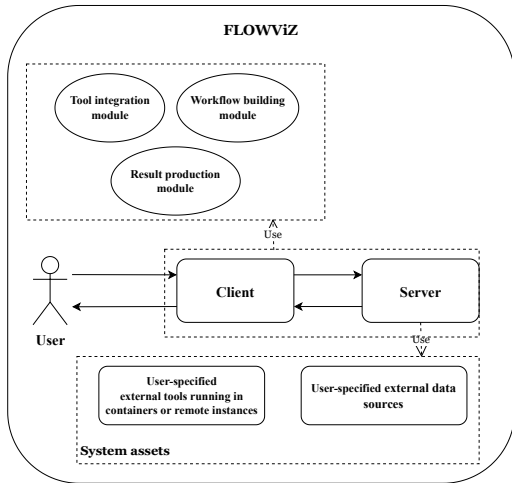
FLOWViZ

Tool integration module

Workflow building module

Result production module

Use

Client

Server

User

Use

User-specified external tools running in containers or remote instances

User-specified external data sources

System assets